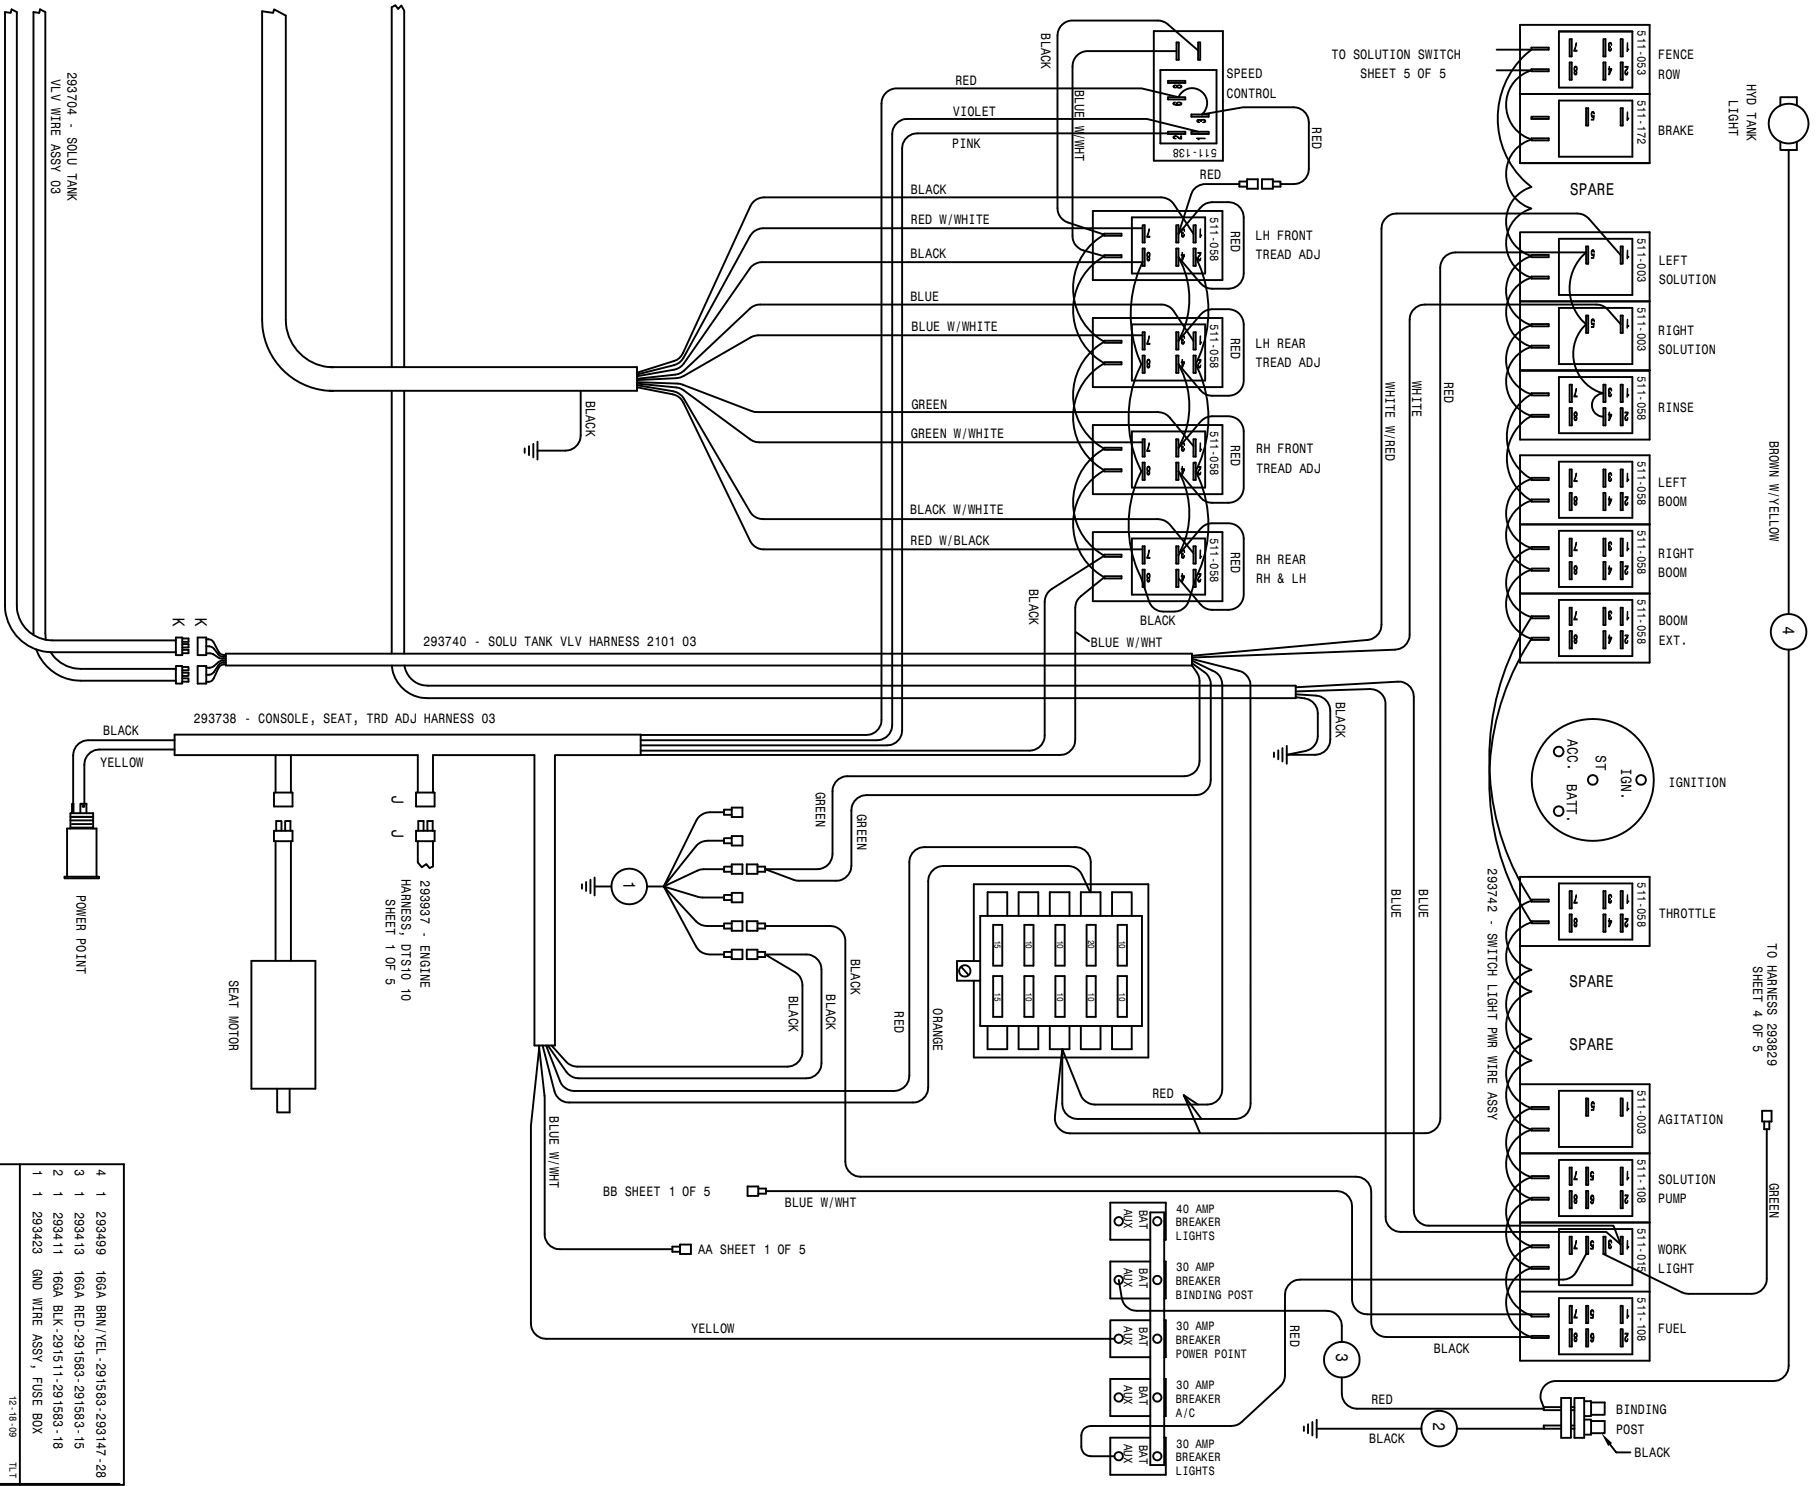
293704 - SOLU TANK VLV WIRE ASSY 03

BLACK

RED

VIOLET

PINK

BLUE W/WHT

SPEED CONTROL

511-138

RED

RED

TO SOLUTION SWITCH SHEET 5 OF 5

511-053 FENCE ROW

511-172 BRAKE

HYD TANK LIGHT

SPARE

BLACK

RED W/WHITE

BLACK

511-058 RED LH FRONT TREAD ADJ

BLUE

BLUE W/WHITE

511-058 RED LH REAR TREAD ADJ

GREEN

GREEN W/WHITE

511-058 RED RH FRONT TREAD ADJ

BLACK W/WHITE

RED W/BLACK

511-058 RED RH REAR RH & LH

BLACK

BLACK

BLACK

BLUE W/WHT

511-003 LEFT SOLUTION

511-003 RIGHT SOLUTION

511-058 RINSE

511-058 LEFT BOOM

511-058 RIGHT BOOM

511-058 BOOM EXT.

WHITE W/RED

WHITE

RED

BROWN W/YELLOW

K K

293740 - SOLU TANK VLV HARNESS 2101 03

4

BLACK

293738 - CONSOLE, SEAT, TRD ADJ HARNESS 03

BLACK

YELLOW

ACC. ST IGN. BATT.

IGNITION

J J

293937 - ENGINE HARNESS, DTS10 10 SHEET 1 OF 5

POWER POINT

SEAT MOTOR

GREEN

GREEN

1

BLACK

BLACK

BLACK

RED

ORANGE

15 10 10 20 10

15 10 10 10 10

BLUE

BLUE

293742 - SWITCH LIGHT PWR WIRE ASSY

511-058 THROTTLE

SPARE

SPARE

TO HARNESS 293829 SHEET 4 OF 5

RED

511-003 AGITATION

511-108 SOLUTION PUMP

GREEN

BLUE W/WHT

BB SHEET 1 OF 5

BLUE W/WHT

AA SHEET 1 OF 5

BAT AUX 40 AMP BREAKER LIGHTS

BAT AUX 30 AMP BREAKER BINDING POST

511-01 WORK LIGHT

YELLOW

BAT AUX 30 AMP BREAKER POWER POINT

RED

3

BLACK

511-108 FUEL

BAT AUX 30 AMP BREAKER A/C

RED

BINDING POST

BLACK

2

BLACK

BAT AUX 30 AMP BREAKER LIGHTS

| | | | |
|---|---|---|---|
| 4 | 1 | 293499 | 16GA BRN/YEL-291583-293147-28 |
| 3 | 1 | 293413 | 16GA RED-291583-291583-15 |
| 2 | 1 | 293411 | 16GA BLK-291511-291583-18 |
| 1 | 1 | 293423 | GND WIRE ASSY, FUSE BOX |

12-18-09 TLT